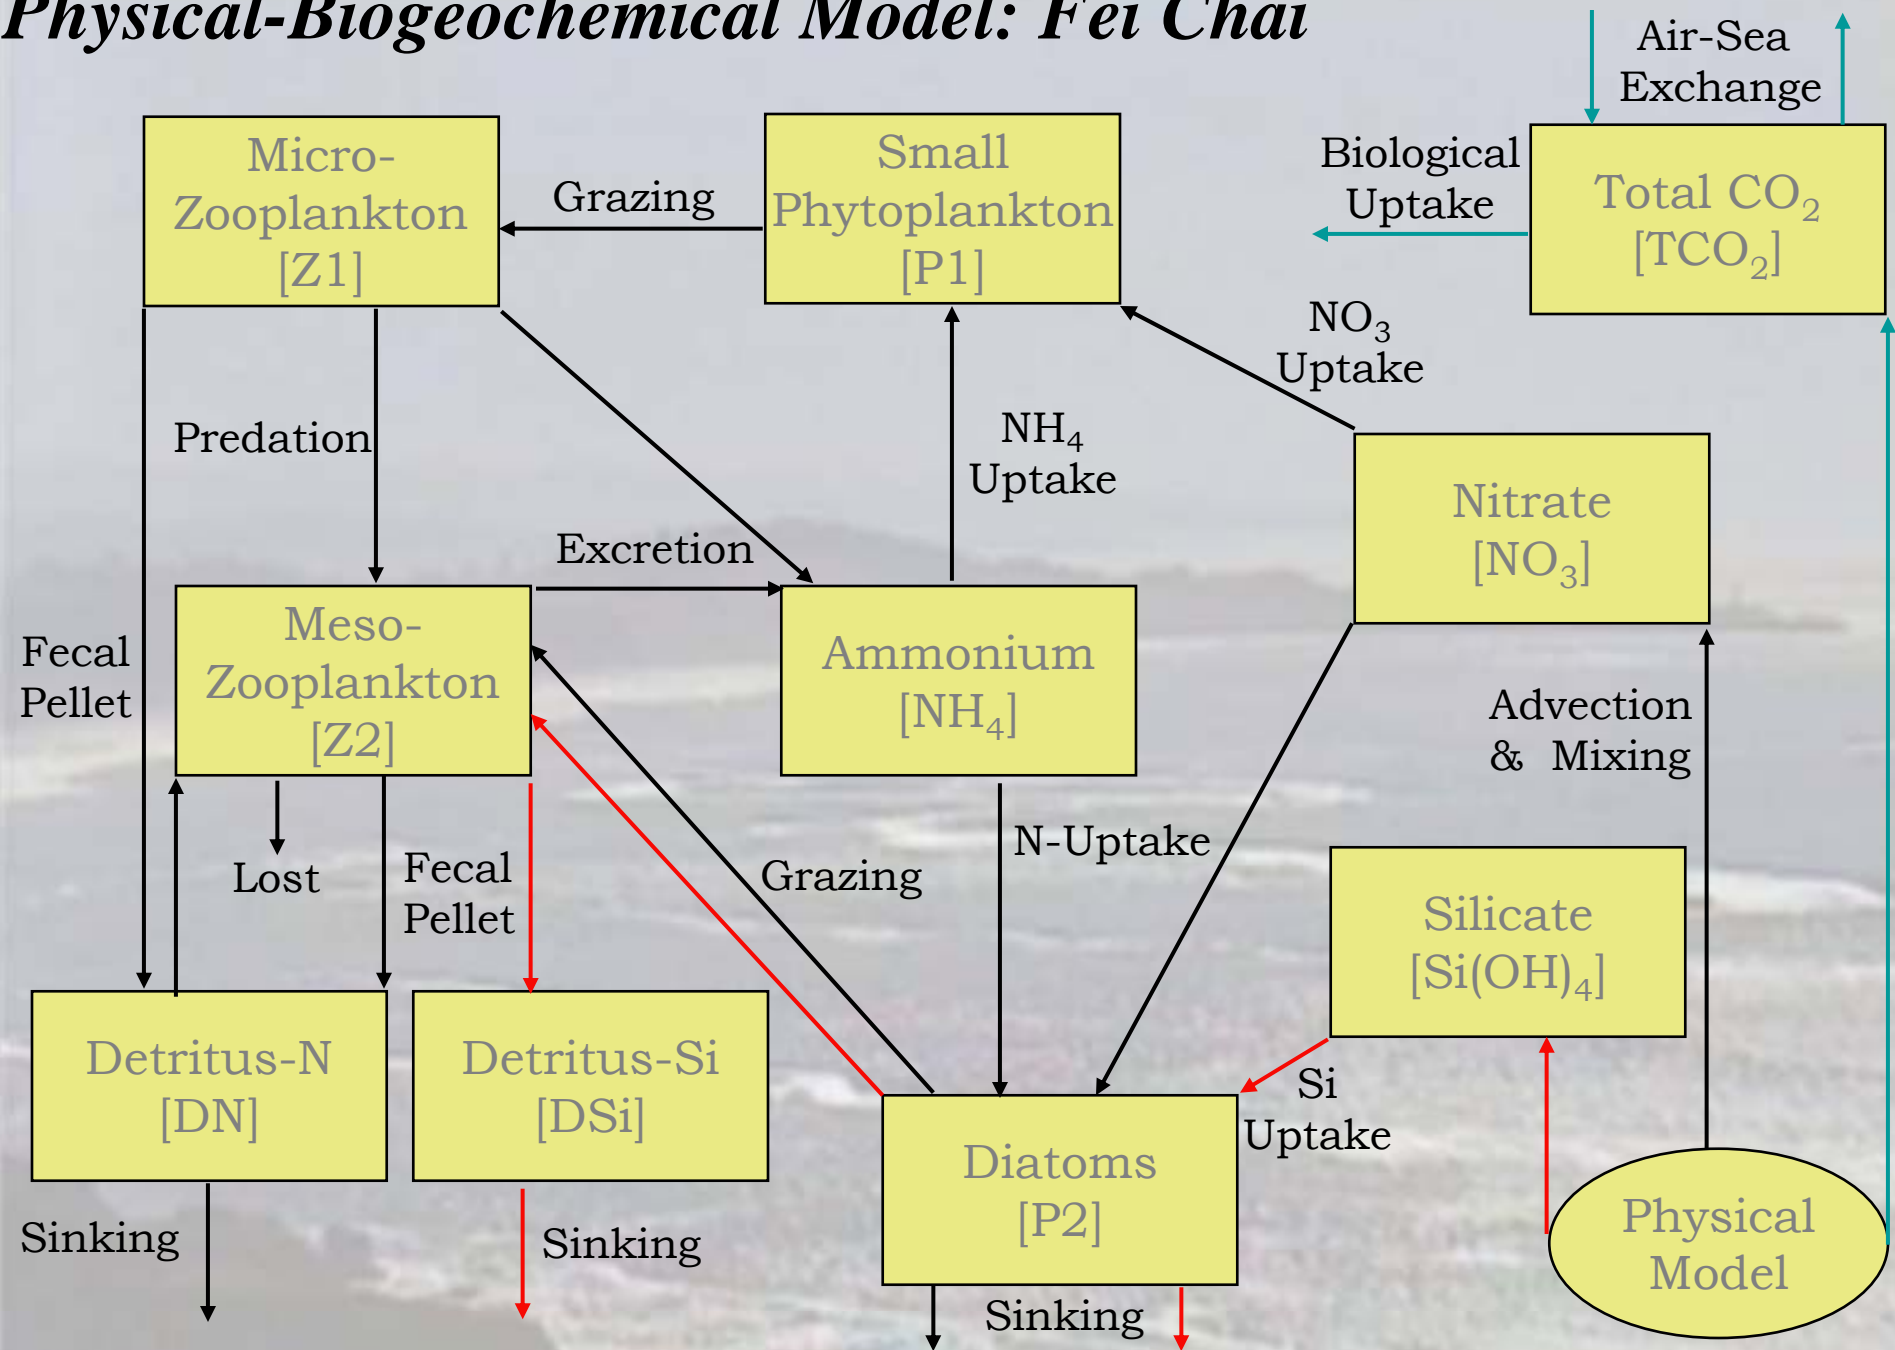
Physical-Biogeochemical Model: Fei Chai

Air-Sea Exchange

Micro-Zooplankton [Z1]

Grazing

Small Phytoplankton [P1]

Biological Uptake

Total $CO_2$ [$TCO_2$]

$NO_3$ Uptake

Predation

$NH_4$ Uptake

Nitrate [$NO_3$]

Excretion

Fecal Pellet

Meso-Zooplankton [Z2]

Ammonium [$NH_4$]

Advection & Mixing

N-Uptake

Lost

Fecal Pellet

Grazing

Silicate [$Si(OH)_4$]

Detritus-N [DN]

Detritus-Si [DSi]

Si Uptake

Diatoms [P2]

Physical Model

Sinking

Sinking

Sinking